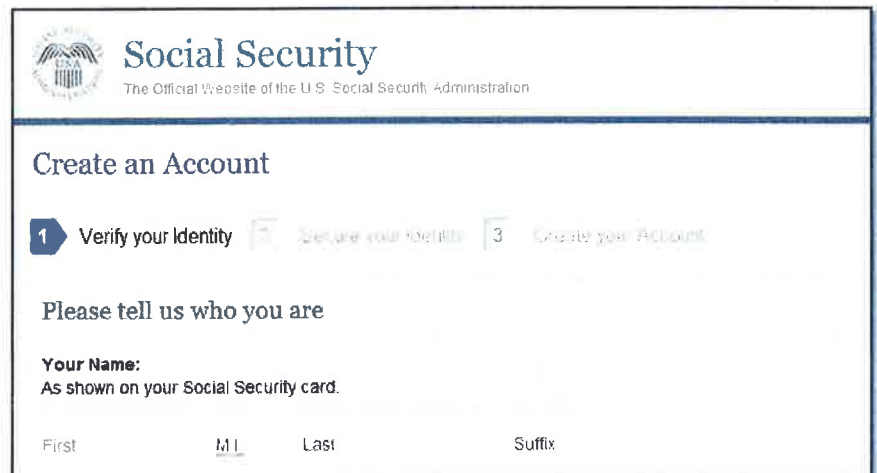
Social Security
The Official Website of the U.S. Social Security Administration

Create an Account

1 Verify your Identity 2 Secure your Identity 3 Create your Account

Please tell us who you are

Your Name:
As shown on your Social Security card.

First M.I. Last Suffix